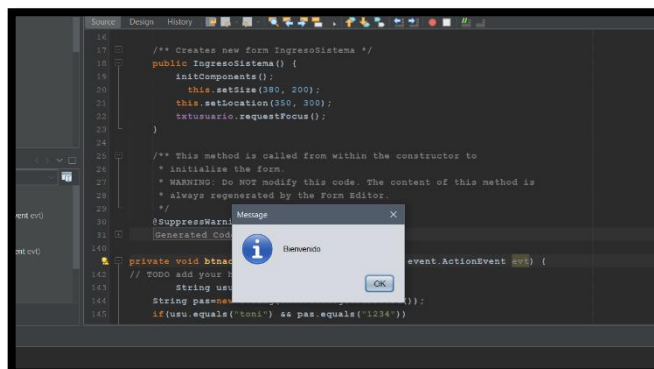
Source Design History

16
17 /** Creates new form IngresoSistema */
18 public IngresoSistema() {
19 initComponents();
20 this.setSize(380, 200);
21 this.setLocation(350, 300);
22 txtusuario.requestFocus();
23 }
24
25 /** This method is called from within the constructor to
26 * initialize the form.
27 * WARNING: Do NOT modify this code. The content of this method is
28 * always regenerated by the Form Editor.
29 */
30 @SuppressWarni
31 Generated Cod
140
141 private void btnac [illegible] event.ActionEvent evt) {
142 // TODO add your h
143 String usu
144 String pas=new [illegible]));
145 if(usu.equals("toni") && pas.equals("1234"))

vent evt)
ent evt)

Message
Bienvenido
OK